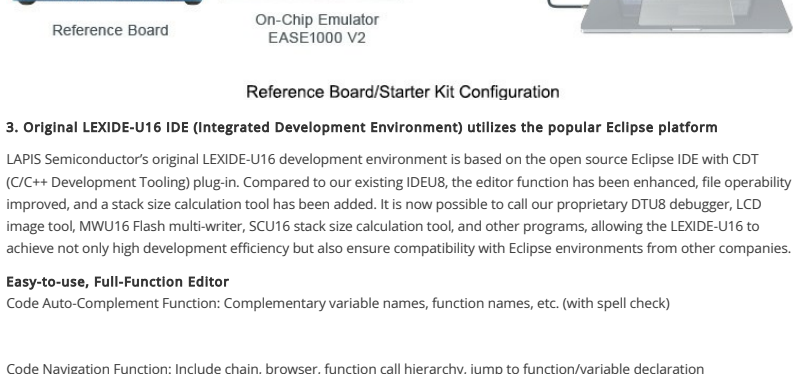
Reference Board

On-Chip Emulator
EASE1000 V2

Reference Board/Starter Kit Configuration

3. Original LEXIDE-U16 IDE (Integrated Development Environment) utilizes the popular Eclipse platform

LAPIS Semiconductor's original LEXIDE-U16 development environment is based on the open source Eclipse IDE with CDT (C/C++ Development Tooling) plug-in. Compared to our existing IDEU8, the editor function has been enhanced, file operability improved, and a stack size calculation tool has been added. It is now possible to call our proprietary DTU8 debugger, LCD image tool, MWU16 Flash multi-writer, SCU16 stack size calculation tool, and other programs, allowing the LEXIDE-U16 to achieve not only high development efficiency but also ensure compatibility with Eclipse environments from other companies.

Easy-to-use, Full-Function Editor
Code Auto-Complement Function: Complementary variable names, function names, etc. (with spell check)

Code Navigation Function: Include chain, browser, function call hierarchy, jump to function/variable declaration